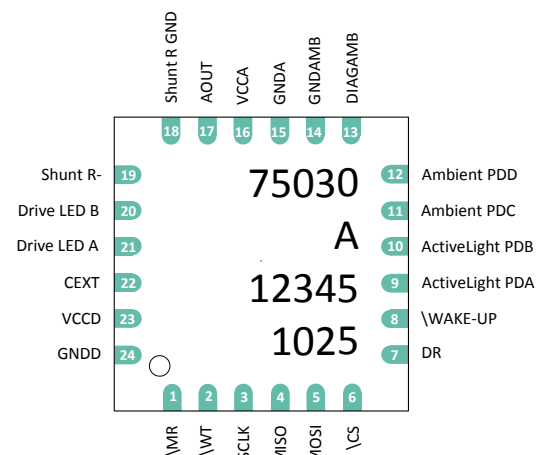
Shunt R GND
AOUT
VCCA
GNDA
GNDAMB
DIAGAMB
18
17
16
15
14
13
Shunt R-
19
Drive LED B
20
Drive LED A
21
CEXT
22
VCCD
23
GNDD
24
75030
A
12345
1025
12
Ambient PDD
11
Ambient PDC
10
ActiveLight PDB
9
ActiveLight PDA
8
\WAKE-UP
7
DR
1
2
3
4
5
6
\MR
\WT
SCLK
MISO
MOSI
\CS